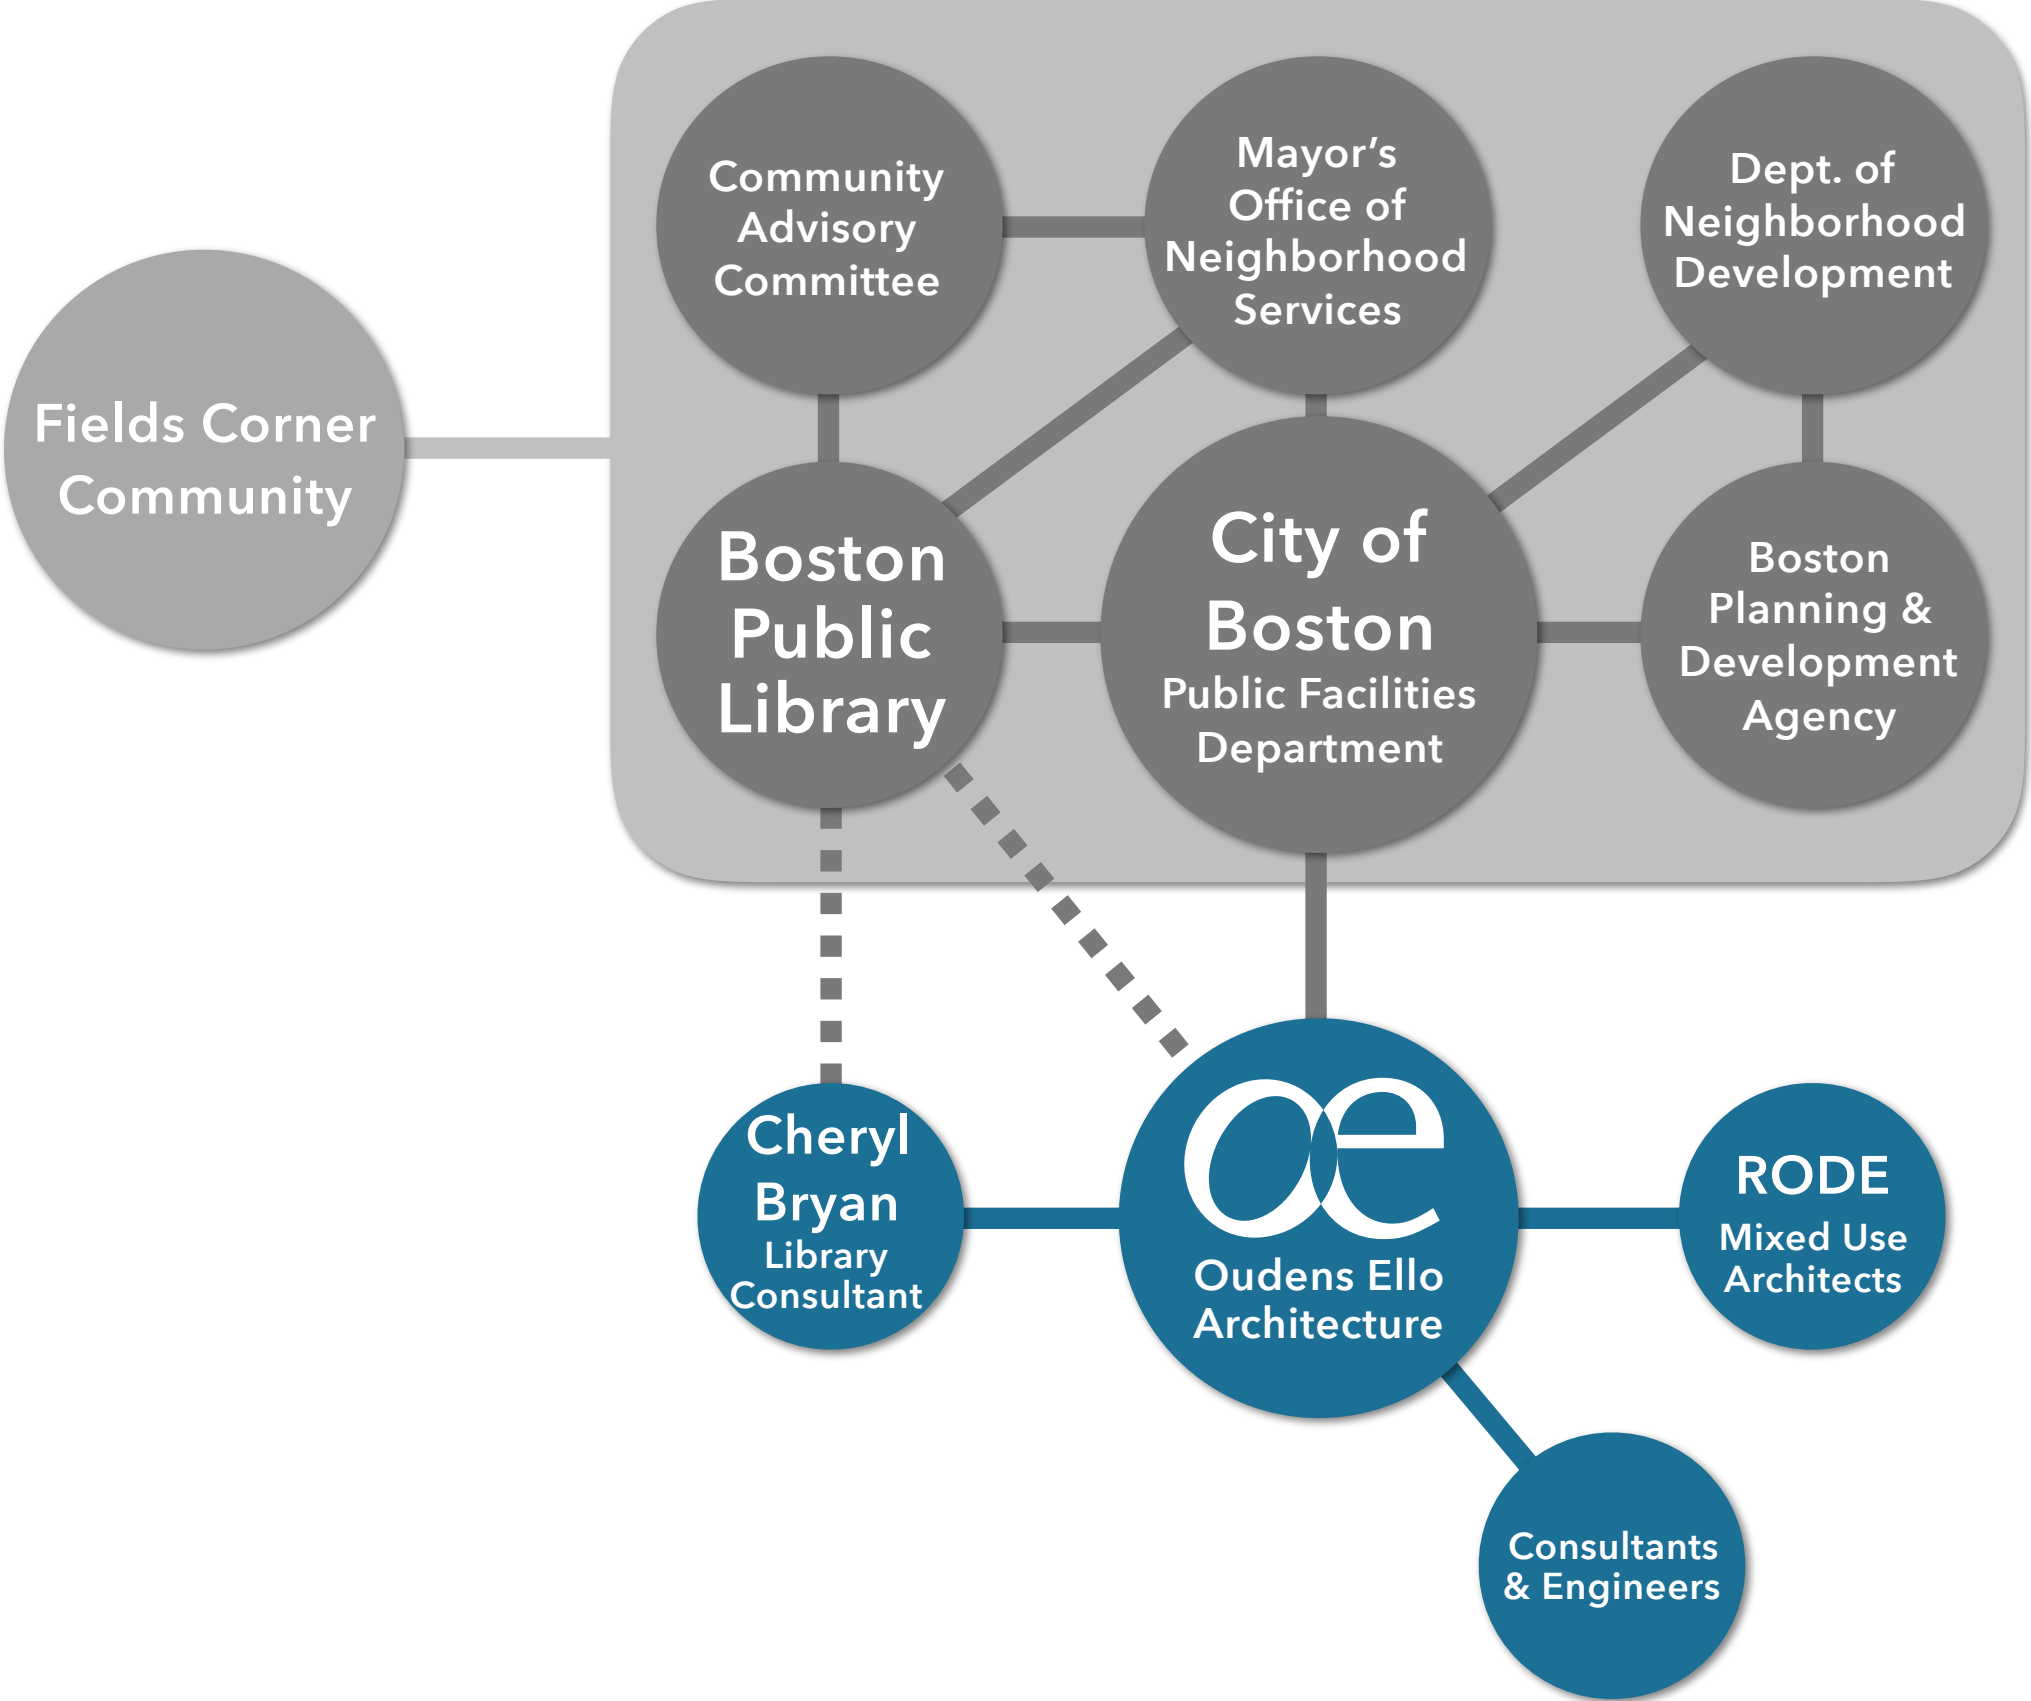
Community Advisory Committee

Mayor's Office of Neighborhood Services

Dept. of Neighborhood Development

Fields Corner Community

Boston Public Library

City of Boston
Public Facilities Department

Boston Planning & Development Agency

Cheryl Bryan
Library Consultant

œ
Oudens Ello Architecture

RODE
Mixed Use Architects

Consultants & Engineers